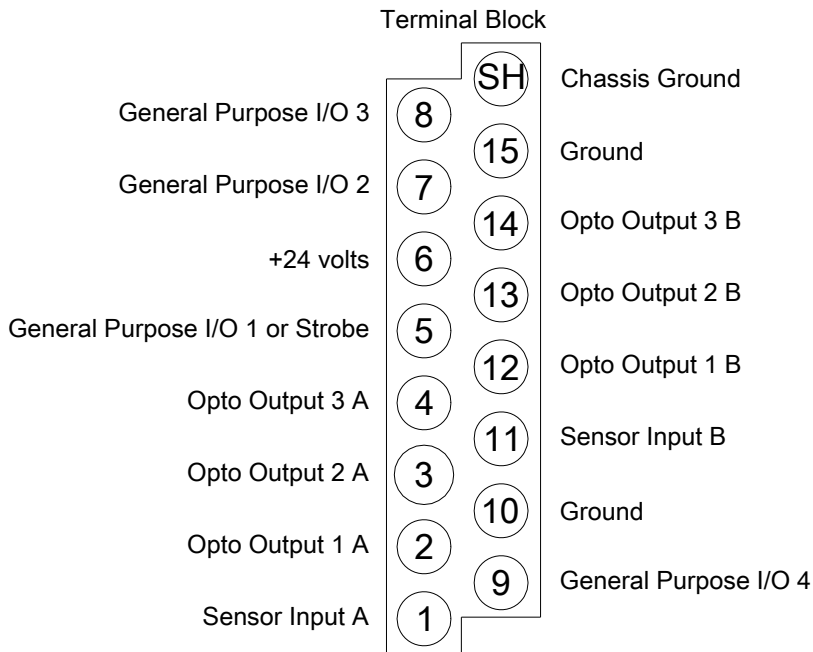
Terminal Block

SH Chassis Ground
General Purpose I/O 3 8
15 Ground
General Purpose I/O 2 7
14 Opto Output 3 B
+24 volts 6
13 Opto Output 2 B
General Purpose I/O 1 or Strobe 5
12 Opto Output 1 B
Opto Output 3 A 4
11 Sensor Input B
Opto Output 2 A 3
10 Ground
Opto Output 1 A 2
9 General Purpose I/O 4
Sensor Input A 1